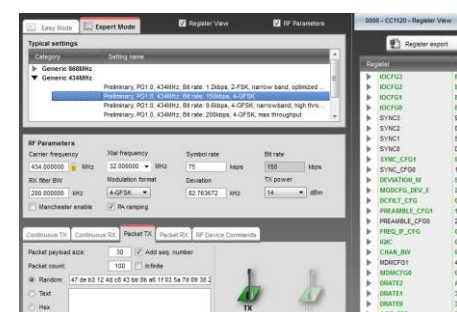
Easy Mode | Expert Mode | Register View | RF Parameters

Typical settings

| Category | Setting name |
|---|---|
| Generic 868MHz | |
| Generic 434MHz | |
| | Preliminary, PG1.0, 434MHz, Bit rate: 1.2kbps, 2-FSK, narrow band, optimized |
| | Preliminary, PG1.0, 434MHz, Bit rate: 150kbps, 4-GFSK |
| | Preliminary, PG1.0, 434MHz, Bit rate: 9.6kbps, 4-GFSK, narrowband, high thro... |
| | Preliminary, PG1.0, 434MHz, Bit rate: 200kbps, 4-GFSK, max throughput |

RF Parameters

Carrier frequency 434.000000 MHz
Xtal frequency 32.000000 MHz
Symbol rate 75 ksps
Bit rate 150 kbps
RX filter BW 200.000000 kHz
Modulation format 4-GFSK
Deviation 82.763672 kHz
TX power 14 dBm
Manchester enable
PA ramping

Continuous TX | Continuous RX | Packet TX | Packet RX | RF Device Commands

Packet payload size: 30 Add seq. number
Packet count: 100 Infinite
Random 47 de b3 12 4d c8 43 bb 8b a6 1f 03 5a 7d 09 38 2
Text
Hex

TX

0006 - CC1120 - Register View

Register export

Register
IOCFG3
IOCFG2
IOCFG1
IOCFG0
SYNC3
SYNC2
SYNC1
SYNC0
SYNC_CFG1
SYNC_CFG0
DEVIATION_M
MODCFG_DEV_E
DCFILT_CFG
PREAMBLE_CFG1
PREAMBLE_CFG0
FREQ_IF_CFG
IQIC
CHAN_BW
MDMCFG1
MDMCFG0
DRATE2
DRATE1
DRATE0